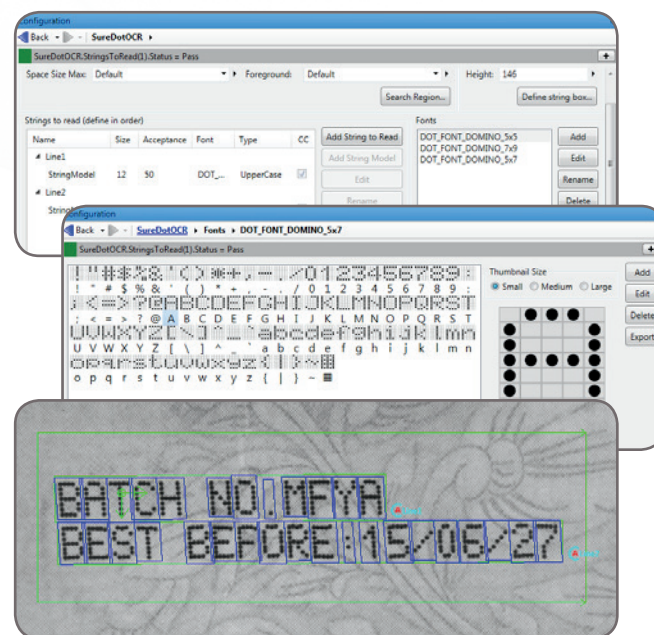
Configuration
Back SureDotOCR
SureDotOCR.StringsToRead(1).Status = Pass
Space Size Max: Default Foreground: Default Height: 146
Search Region... Define string box...
Strings to read (define in order)
| Name | Size | Acceptance | Font | Type | CC |
|---|---|---|---|---|---|
| Line1 | | | | | |
| StringModel | 12 | 50 | DOT_... | UpperCase | |
| Line2 | | | | | |
| String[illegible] | | | | | |
Add String to Read
Add String Model
Edit
Rename
Fonts
DOT_FONT_DOMINO_5x5
DOT_FONT_DOMINO_7x9
DOT_FONT_DOMINO_5x7
Add
Edit
Rename
Delete

Configuration
Back SureDotOCR Fonts DOT_FONT_DOMINO_5x7
SureDotOCR.StringsToRead(1).Status = Pass
! " # $ % & ' ( ) * + , - . / 0 1 2 3 4 5 6 7 8 9 :
! " # $ % & ' ( ) * + , - . / 0 1 2 3 4 5 6 7 8 9 :
; < = > ? @ A B C D E F G H I J K L M N O P Q R S T
; < = > ? @ A B C D E F G H I J K L M N O P Q R S T
U V W X Y Z [ \ ] ^ _ ` a b c d e f g h i j k l m n
U V W X Y Z [ \ ] ^ _ ` a b c d e f g h i j k l m n
o p q r s t u v w x y z { | } ~
o p q r s t u v w x y z { | } ~
Thumbnail Size
Small Medium Large
Add
Edit
Delete
Export

BATCH NO:MFYA
BEST BEFORE:15/06/27